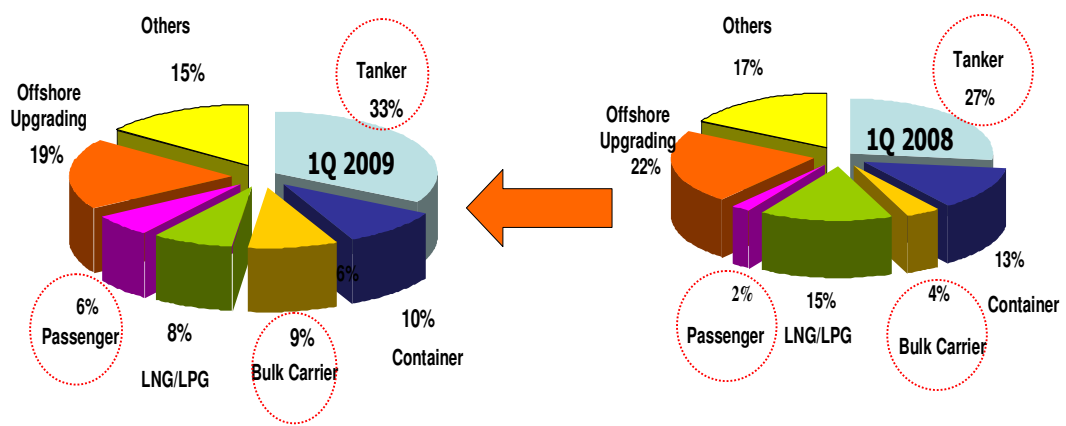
Others

15%

Tanker

33%

Offshore Upgrading

19%

1Q 2009

6%

6%

Passenger

8%

LNG/LPG

9%

Bulk Carrier

10%

Container

Others

17%

Tanker

27%

Offshore Upgrading

22%

1Q 2008

13%

Container

2%

Passenger

15%

LNG/LPG

4%

Bulk Carrier